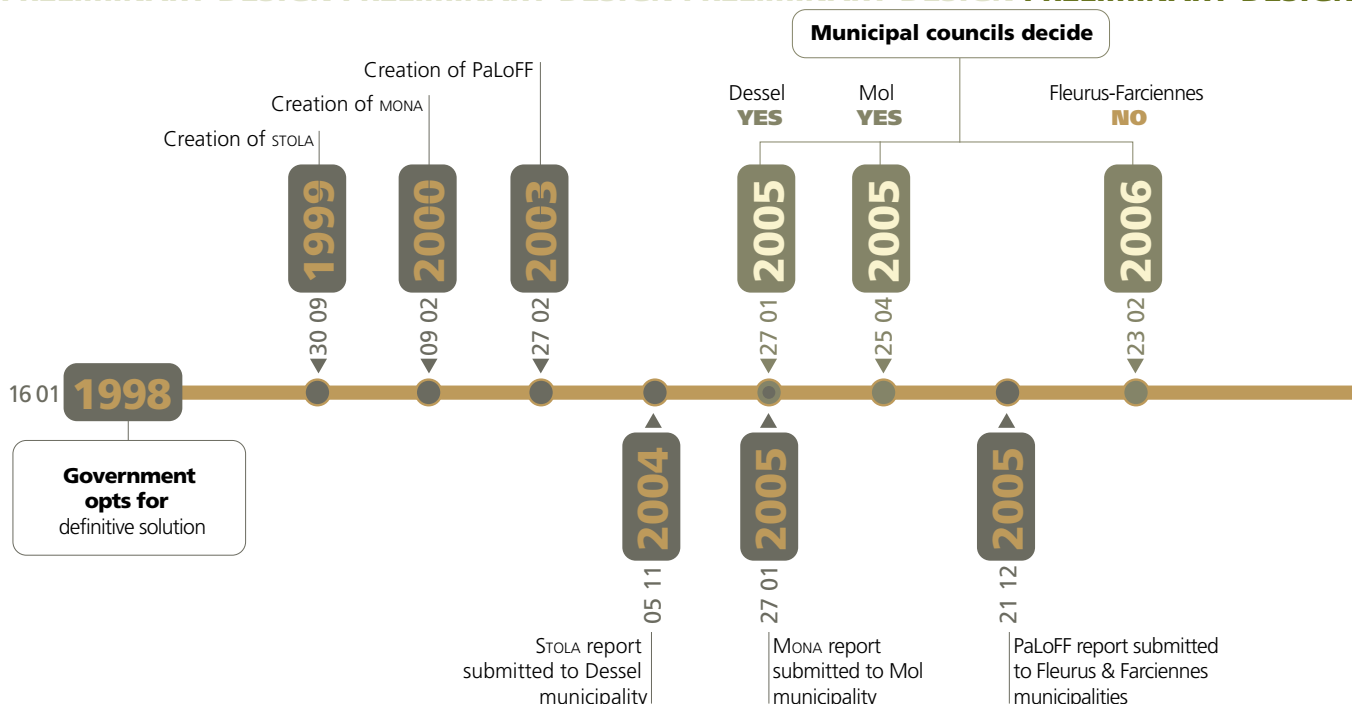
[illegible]

Municipal councils decide

Creation of PaLoFF

Creation of MONA

Creation of STOLA

Dessel
YES

Mol
YES

Fleurus-Farciennes
NO

1999
30 09

2000
09 02

2003
27 02

2005
27 01

2005
25 04

2006
23 02

16 01 1998

Government opts for definitive solution

2004
05 11

2005
27 01

2005
21 12

STOLA report submitted to Dessel municipality

MONA report submitted to Mol municipality

PaLoFF report submitted to Fleurus & Farciennes municipalities